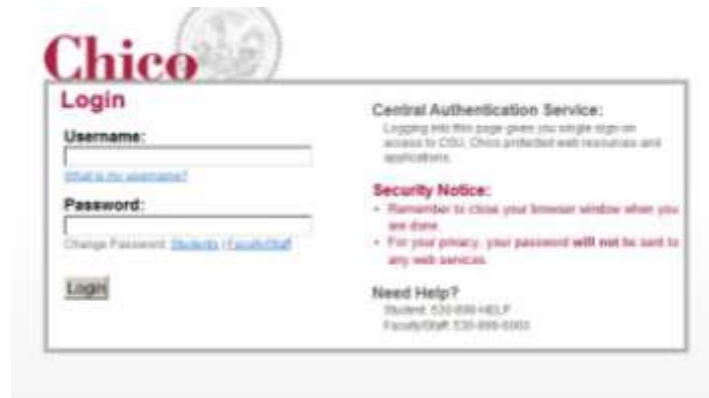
Chico

Login

Username:

What is my username?

Password:

Change Password: Students | Faculty/Staff

Login

Central Authentication Service:

Logging into this page gives you single sign-on access to CSU, Chico protected web resources and applications.

Security Notice:

• Remember to close your browser window when you are done.
• For your privacy, your password will not be sent to any web services.

Need Help?

Student: 530-898-HELP
Faculty/Staff: 530-898-5003